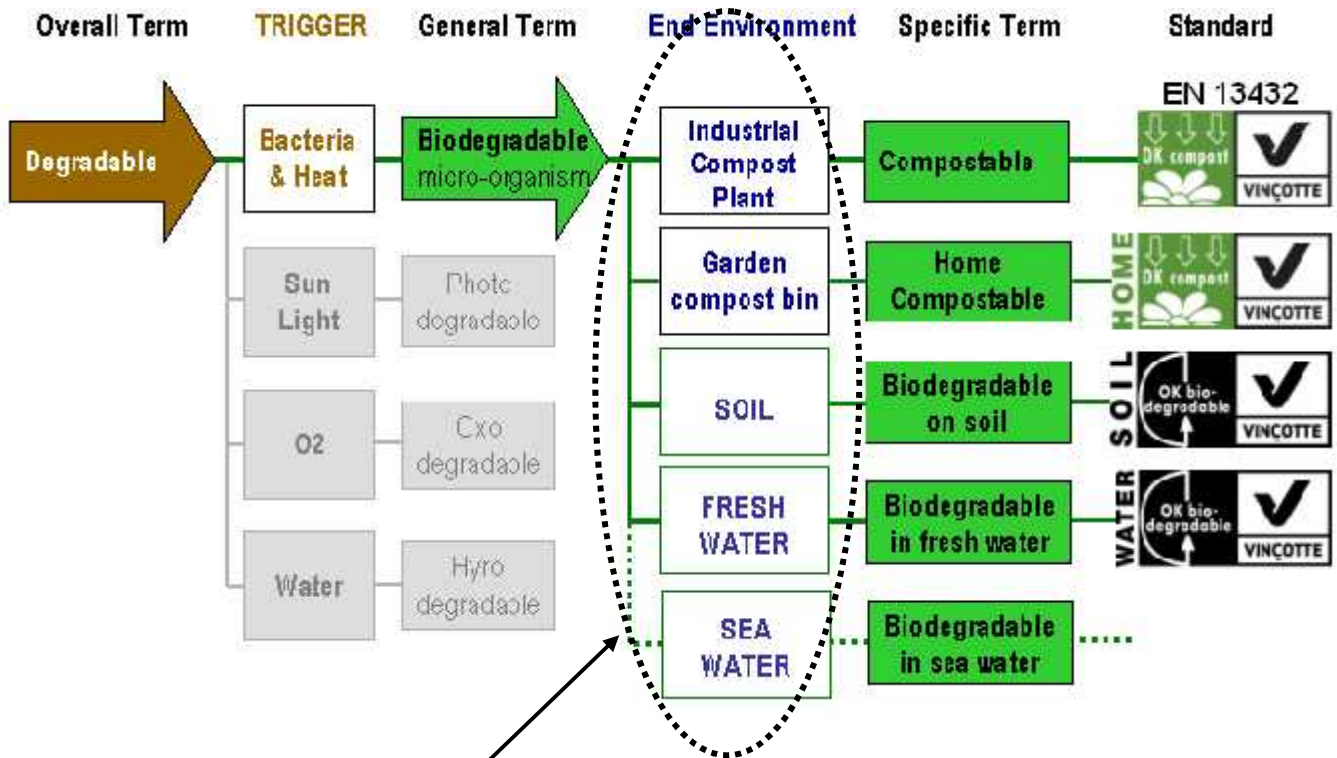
Overall Term

TRIGGER

General Term

End Environment

Specific Term

Standard

EN 13432

Degradable

Bacteria & Heat

Biodegradable micro-organism

Industrial Compost Plant

Compostable

OK compost

VINÇOTTE

Sun Light

Photo degradable

Garden compost bin

Home Compostable

HOME

OK compost

VINÇOTTE

O2

Oxo degradable

SOIL

Biodegradable on soil

SOIL

OK biodegradable

VINÇOTTE

Water

Hyro degradable

FRESH WATER

Biodegradable in fresh water

WATER

OK biodegradable

VINÇOTTE

SEA WATER

Biodegradable in sea water